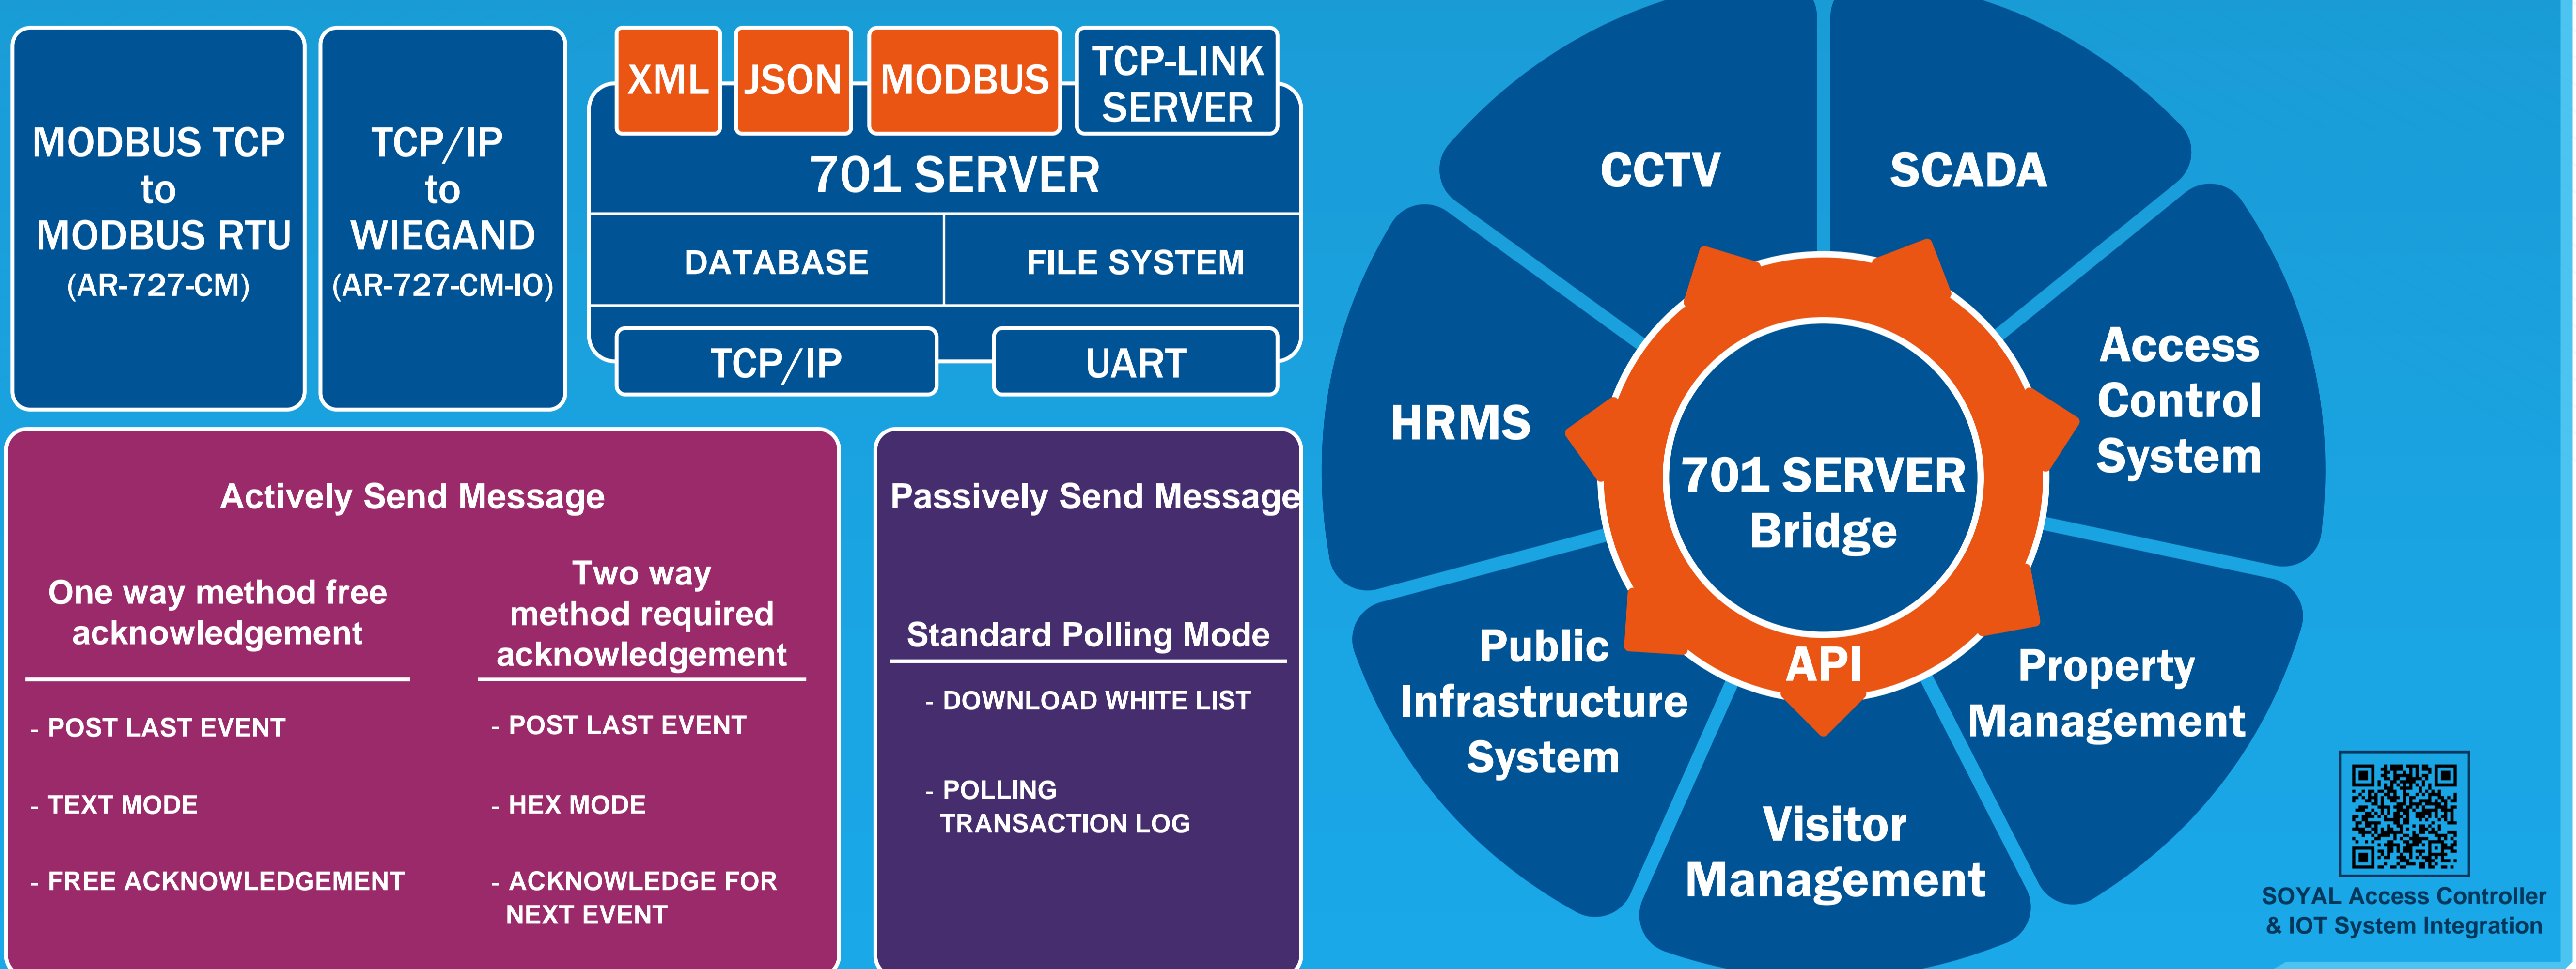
MODBUS TCP
to
MODBUS RTU
(AR-727-CM)

TCP/IP
to
WIEGAND
(AR-727-CM-IO)

XML JSON MODBUS TCP-LINK SERVER

701 SERVER

DATABASE FILE SYSTEM

TCP/IP UART

Actively Send Message

One way method free acknowledgement

Two way method required acknowledgement

- POST LAST EVENT

- TEXT MODE

- FREE ACKNOWLEDGEMENT

- POST LAST EVENT

- HEX MODE

- ACKNOWLEDGE FOR NEXT EVENT

Passively Send Message

Standard Polling Mode

- DOWNLOAD WHITE LIST

- POLLING TRANSACTION LOG

CCTV

SCADA

Access Control System

HRMS

701 SERVER Bridge

API

Public Infrastructure System

Property Management

Visitor Management

SOYAL Access Controller & IOT System Integration